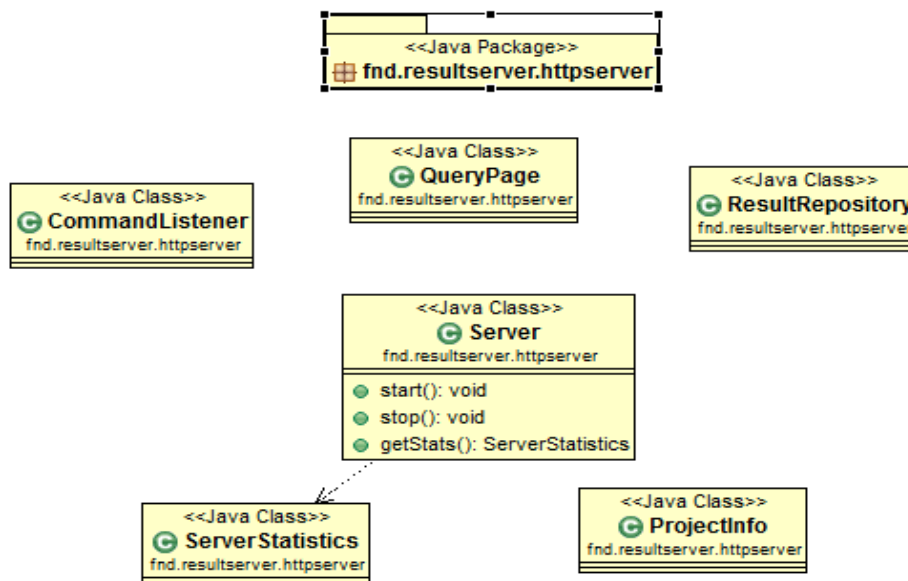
<<Java Package>>
fnd.resultserver.httpserver

<<Java Class>>
QueryPage
fnd.resultserver.httpserver

<<Java Class>>
CommandListener
fnd.resultserver.httpserver

<<Java Class>>
ResultRepository
fnd.resultserver.httpserver

<<Java Class>>
Server
fnd.resultserver.httpserver

start(): void
stop(): void
getStats(): ServerStatistics

<<Java Class>>
ServerStatistics
fnd.resultserver.httpserver

<<Java Class>>
ProjectInfo
fnd.resultserver.httpserver